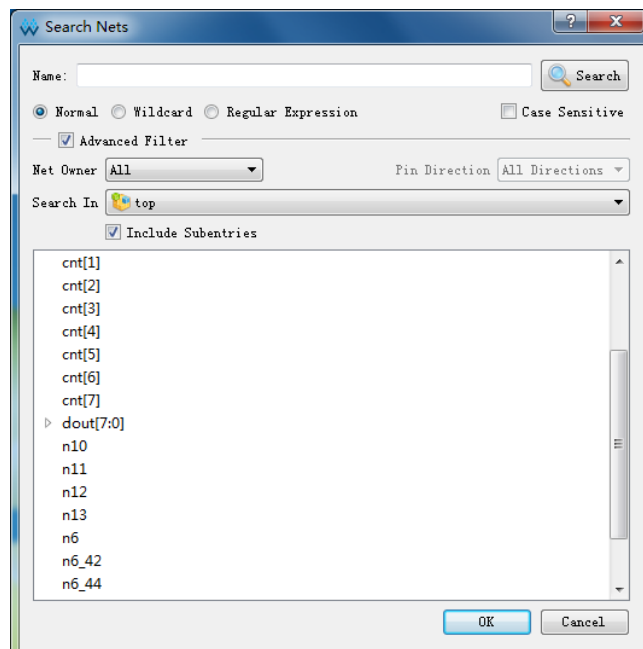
Search Nets

Name:

Search

Normal Wildcard Regular Expression

Case Sensitive

Advanced Filter

Net Owner All

Pin Direction All Directions

Search In top

Include Subentries

cnt[1]
cnt[2]
cnt[3]
cnt[4]
cnt[5]
cnt[6]
cnt[7]
dout[7:0]
n10
n11
n12
n13
n6
n6_42
n6_44

OK Cancel